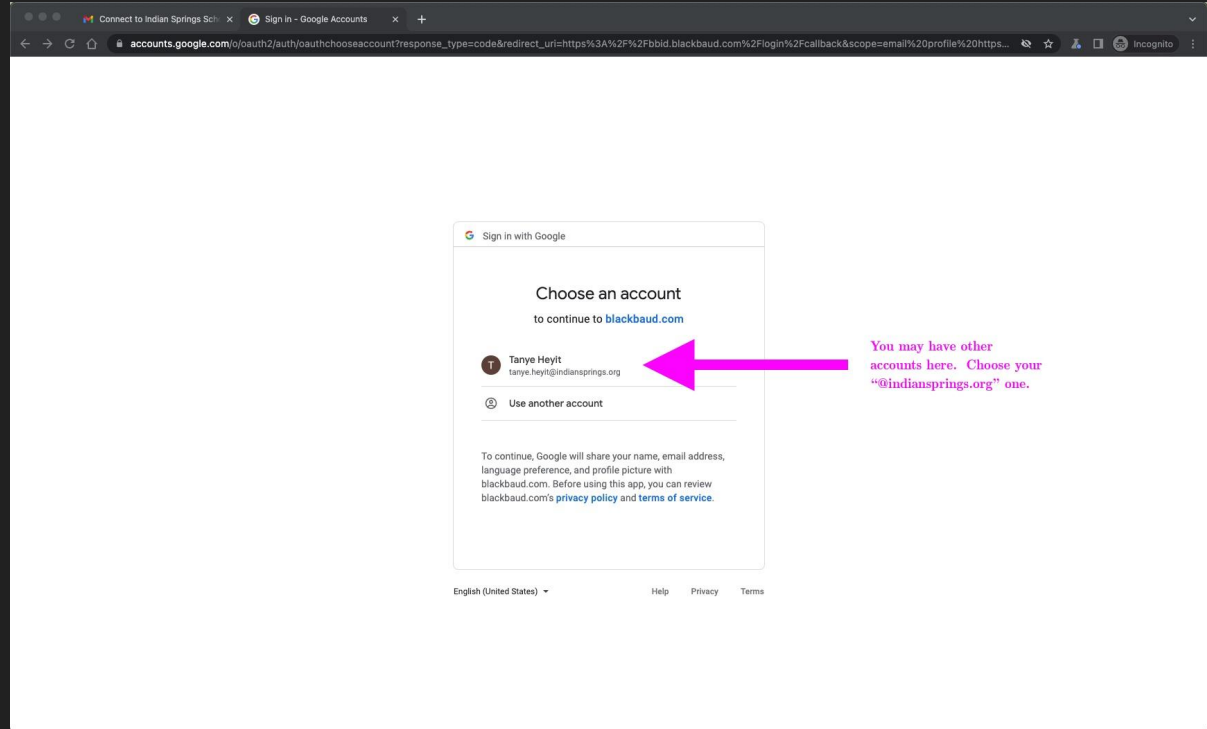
Connect to Indian Springs Sch ×
Sign in - Google Accounts ×
+

accounts.google.com/o/oauth2/auth/oauthchooseaccount?response_type=code&redirect_uri=https%3A%2F%2Fbbid.blackbaud.com%2Flogin%2Fcallback&scope=email%20profile%20https...

Incognito

Sign in with Google

Choose an account

to continue to blackbaud.com

T Tanye Heyit
tanye.heyit@indiansprings.org

Use another account

To continue, Google will share your name, email address, language preference, and profile picture with blackbaud.com. Before using this app, you can review blackbaud.com's privacy policy and terms of service.

English (United States)

Help Privacy Terms

You may have other accounts here. Choose your "@indiansprings.org" one.